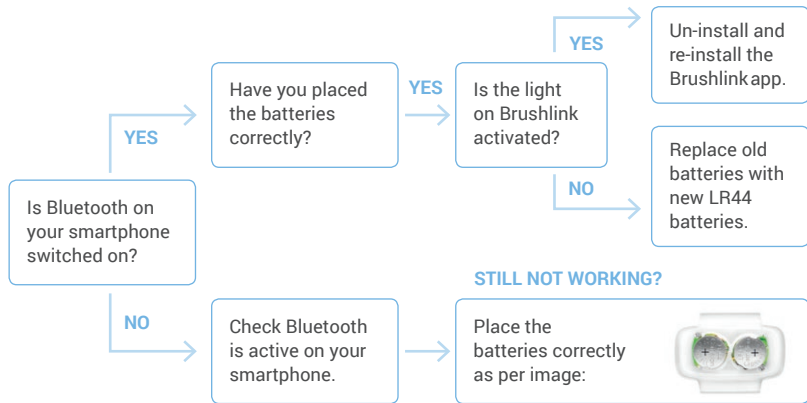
Is Bluetooth on your smartphone switched on?

YES

Have you placed the batteries correctly?

YES

Is the light on Brushlink activated?

YES

Un-install and re-install the Brushlink app.

NO

Replace old batteries with new LR44 batteries.

NO

Check Bluetooth is active on your smartphone.

STILL NOT WORKING?

Place the batteries correctly as per image: